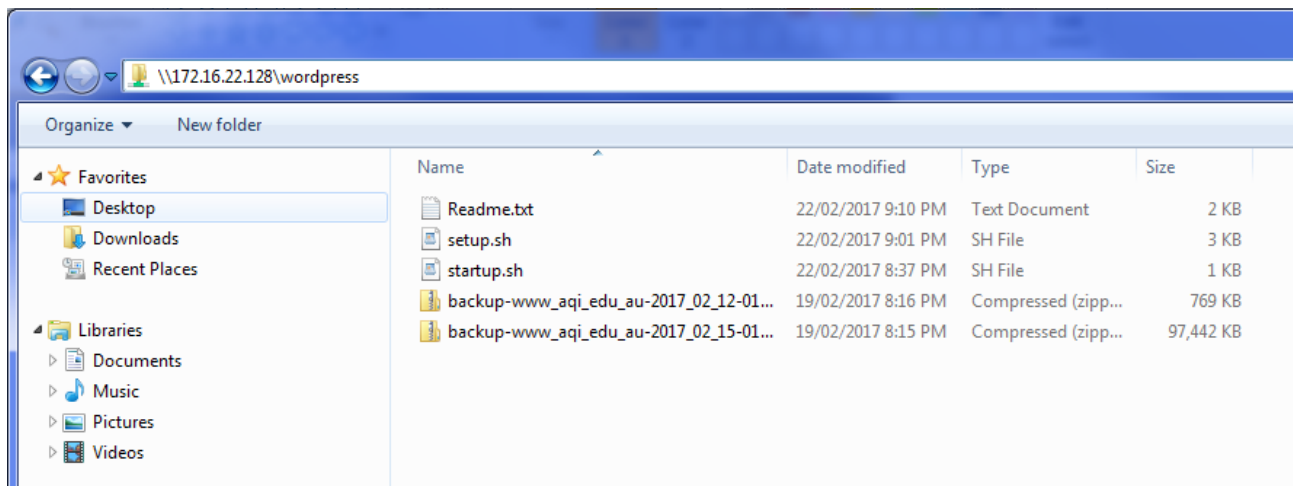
\\172.16.22.128\wordpress

Organize ▾ New folder

Favorites
Desktop
Downloads
Recent Places

Libraries
Documents
Music
Pictures
Videos

| Name | Date modified | Type | Size |
|---|---|---|---|
| Readme.txt | 22/02/2017 9:10 PM | Text Document | 2 KB |
| setup.sh | 22/02/2017 9:01 PM | SH File | 3 KB |
| startup.sh | 22/02/2017 8:37 PM | SH File | 1 KB |
| backup-www_aqi_edu_au-2017_02_12-01... | 19/02/2017 8:16 PM | Compressed (zipp... | 769 KB |
| backup-www_aqi_edu_au-2017_02_15-01... | 19/02/2017 8:15 PM | Compressed (zipp... | 97,442 KB |